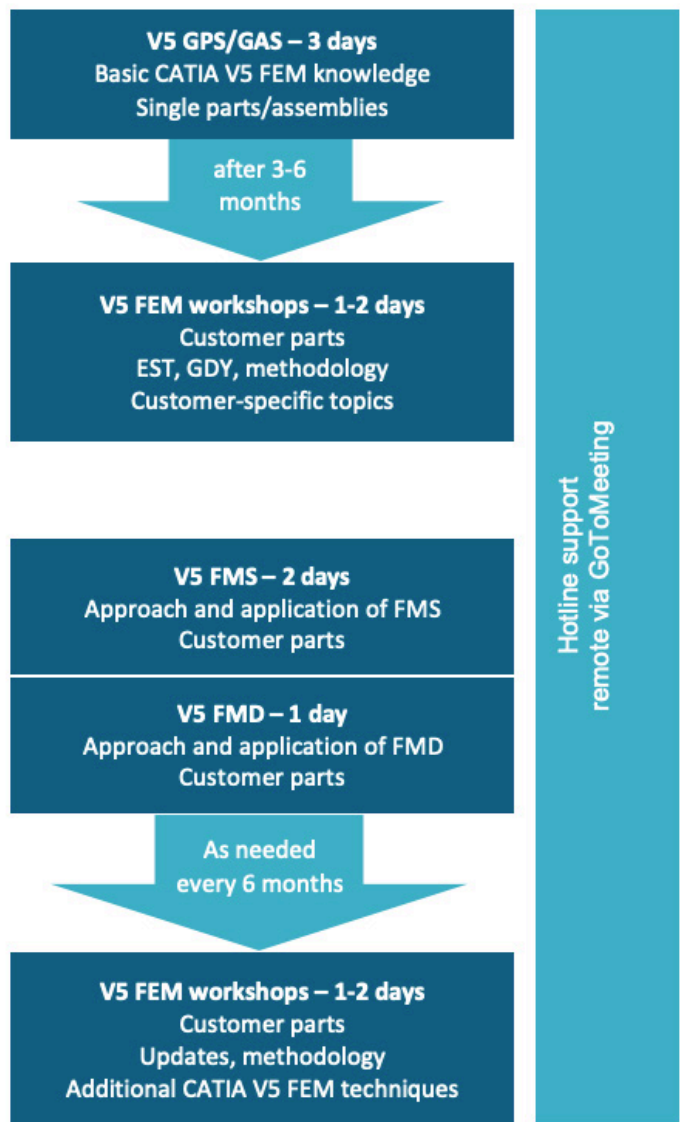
V5 GPS/GAS – 3 days
Basic CATIA V5 FEM knowledge
Single parts/assemblies

after 3-6 months

V5 FEM workshops – 1-2 days
Customer parts
EST, GDY, methodology
Customer-specific topics

V5 FMS – 2 days
Approach and application of FMS
Customer parts

V5 FMD – 1 day
Approach and application of FMD
Customer parts

As needed every 6 months

V5 FEM workshops – 1-2 days
Customer parts
Updates, methodology
Additional CATIA V5 FEM techniques

Hotline support remote via GoToMeeting